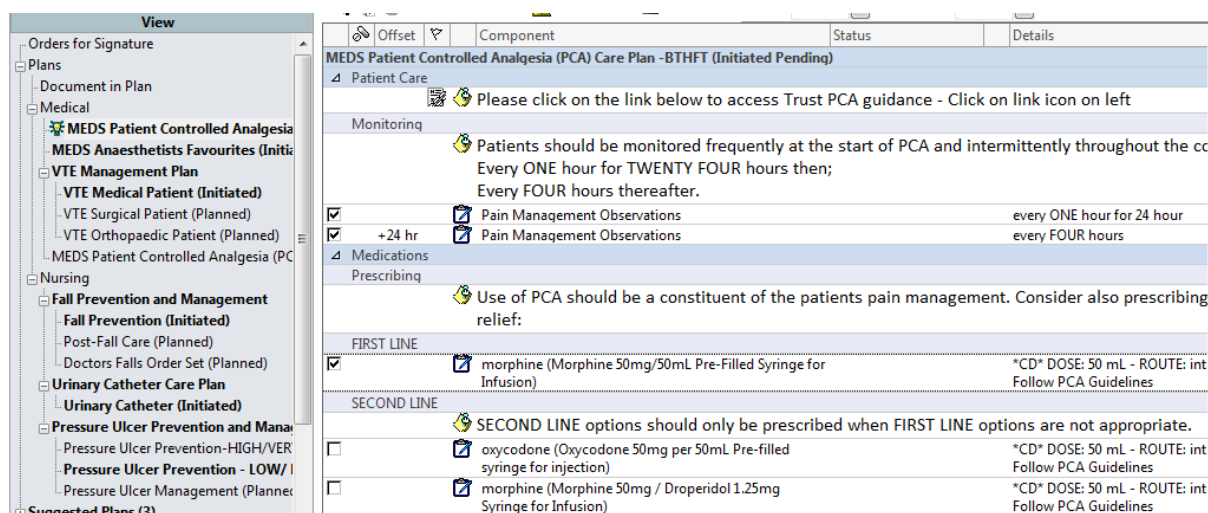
View

Orders for Signature
Plans
Document in Plan
Medical
MEDS Patient Controlled Analgesia
MEDS Anaesthetists Favourites (Initia
VTE Management Plan
VTE Medical Patient (Initiated)
VTE Surgical Patient (Planned)
VTE Orthopaedic Patient (Planned)
MEDS Patient Controlled Analgesia (PC
Nursing
Fall Prevention and Management
Fall Prevention (Initiated)
Post-Fall Care (Planned)
Doctors Falls Order Set (Planned)
Urinary Catheter Care Plan
Urinary Catheter (Initiated)
Pressure Ulcer Prevention and Manag
Pressure Ulcer Prevention-HIGH/VER
Pressure Ulcer Prevention - LOW/
Pressure Ulcer Management (Planne
Suggested Plans (3)

| | Offset | | Component | Status | Details |
|---|---|---|---|---|---|
| MEDS Patient Controlled Analgesia (PCA) Care Plan -BTHFT (Initiated Pending) | | | | | |
| Patient Care | | | | | |
| | | | Please click on the link below to access Trust PCA guidance - Click on link icon on left | | |
| Monitoring | | | | | |
| | | | Patients should be monitored frequently at the start of PCA and intermittently throughout the co Every ONE hour for TWENTY FOUR hours then; Every FOUR hours thereafter. | | |
| ☑ | | | Pain Management Observations | | every ONE hour for 24 hour |
| ☑ | +24 hr | | Pain Management Observations | | every FOUR hours |
| Medications | | | | | |
| Prescribing | | | | | |
| | | | Use of PCA should be a constituent of the patients pain management. Consider also prescribing relief: | | |
| FIRST LINE | | | | | |
| ☑ | | | morphine (Morphine 50mg/50mL Pre-Filled Syringe for Infusion) | | *CD* DOSE: 50 mL - ROUTE: int Follow PCA Guidelines |
| SECOND LINE | | | | | |
| | | | SECOND LINE options should only be prescribed when FIRST LINE options are not appropriate. | | |
| ☐ | | | oxycodone (Oxycodone 50mg per 50mL Pre-filled syringe for injection) | | *CD* DOSE: 50 mL - ROUTE: int Follow PCA Guidelines |
| ☐ | | | morphine (Morphine 50mg / Droperidol 1.25mg Syringe for Infusion) | | *CD* DOSE: 50 mL - ROUTE: int Follow PCA Guidelines |